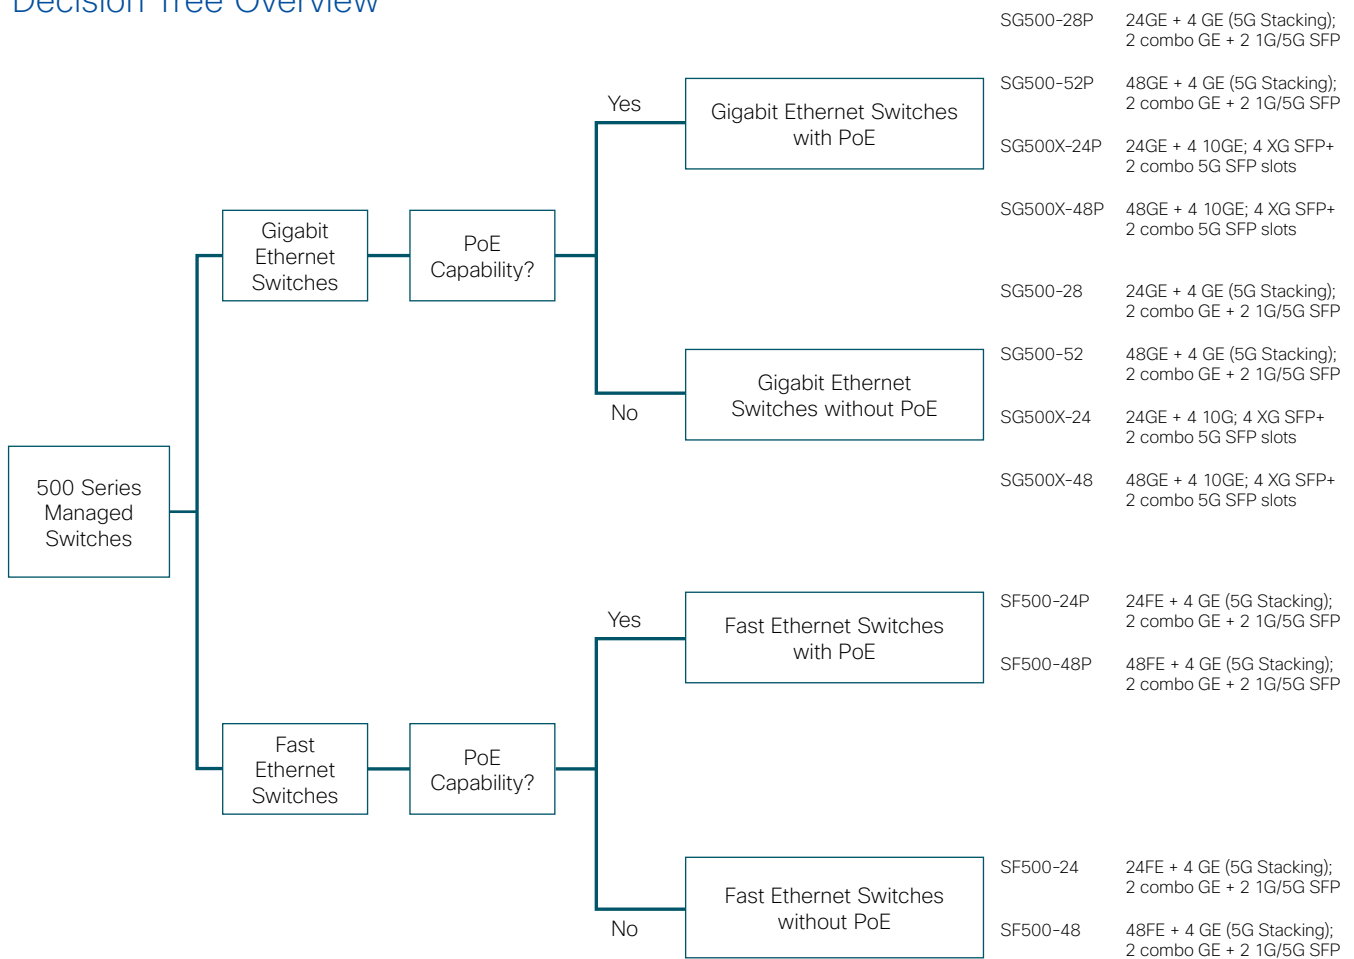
Decision Tree Overview

500 Series Managed Switches

Gigabit Ethernet Switches

PoE Capability?

Yes

Gigabit Ethernet Switches with PoE

SG500-28P 24GE + 4 GE (5G Stacking); 2 combo GE + 2 1G/5G SFP

SG500-52P 48GE + 4 GE (5G Stacking); 2 combo GE + 2 1G/5G SFP

SG500X-24P 24GE + 4 10GE; 4 XG SFP+ 2 combo 5G SFP slots

SG500X-48P 48GE + 4 10GE; 4 XG SFP+ 2 combo 5G SFP slots

No

Gigabit Ethernet Switches without PoE

SG500-28 24GE + 4 GE (5G Stacking); 2 combo GE + 2 1G/5G SFP

SG500-52 48GE + 4 GE (5G Stacking); 2 combo GE + 2 1G/5G SFP

SG500X-24 24GE + 4 10G; 4 XG SFP+ 2 combo 5G SFP slots

SG500X-48 48GE + 4 10GE; 4 XG SFP+ 2 combo 5G SFP slots

Fast Ethernet Switches

PoE Capability?

Yes

Fast Ethernet Switches with PoE

SF500-24P 24FE + 4 GE (5G Stacking); 2 combo GE + 2 1G/5G SFP

SF500-48P 48FE + 4 GE (5G Stacking); 2 combo GE + 2 1G/5G SFP

No

Fast Ethernet Switches without PoE

SF500-24 24FE + 4 GE (5G Stacking); 2 combo GE + 2 1G/5G SFP

SF500-48 48FE + 4 GE (5G Stacking); 2 combo GE + 2 1G/5G SFP